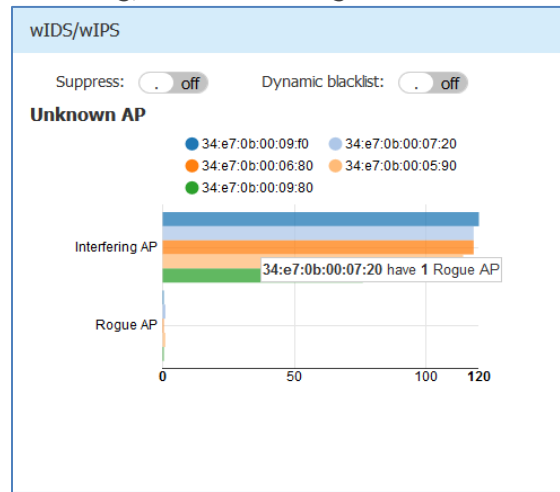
wIDS/wIPS

Suppress: off Dynamic blacklist: off

Unknown AP

34:e7:0b:00:09:f0
34:e7:0b:00:07:20
34:e7:0b:00:06:80
34:e7:0b:00:05:90
34:e7:0b:00:09:80

Interfering AP

Rogue AP

34:e7:0b:00:07:20 have 1 Rogue AP

0 50 100 120